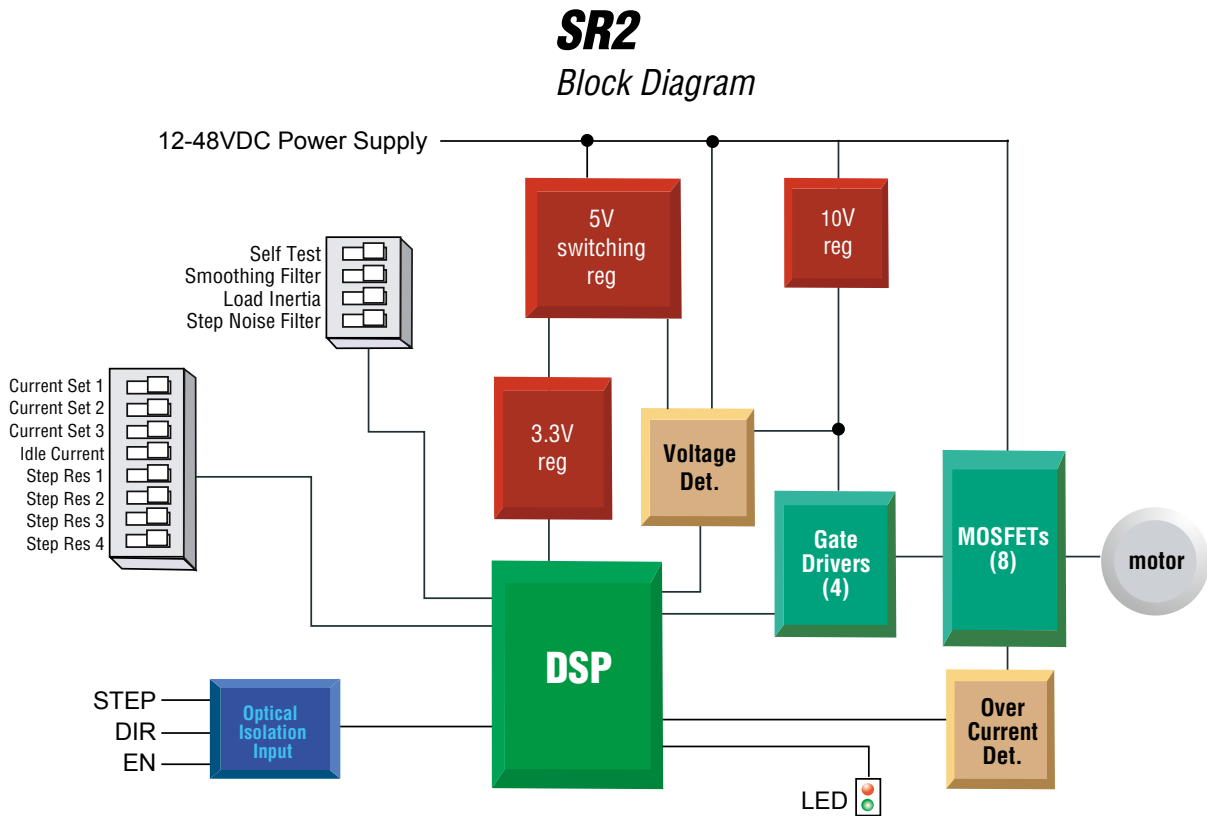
SR2

Block Diagram

12-48VDC Power Supply

5V switching reg

10V reg

Self Test
Smoothing Filter
Load Inertia
Step Noise Filter

Current Set 1
Current Set 2
Current Set 3
Idle Current
Step Res 1
Step Res 2
Step Res 3
Step Res 4

3.3V reg

Voltage Det.

Gate Drivers (4)

MOSFETs (8)

motor

DSP

STEP
DIR
EN

Optical Isolation Input

Over Current Det.

LED